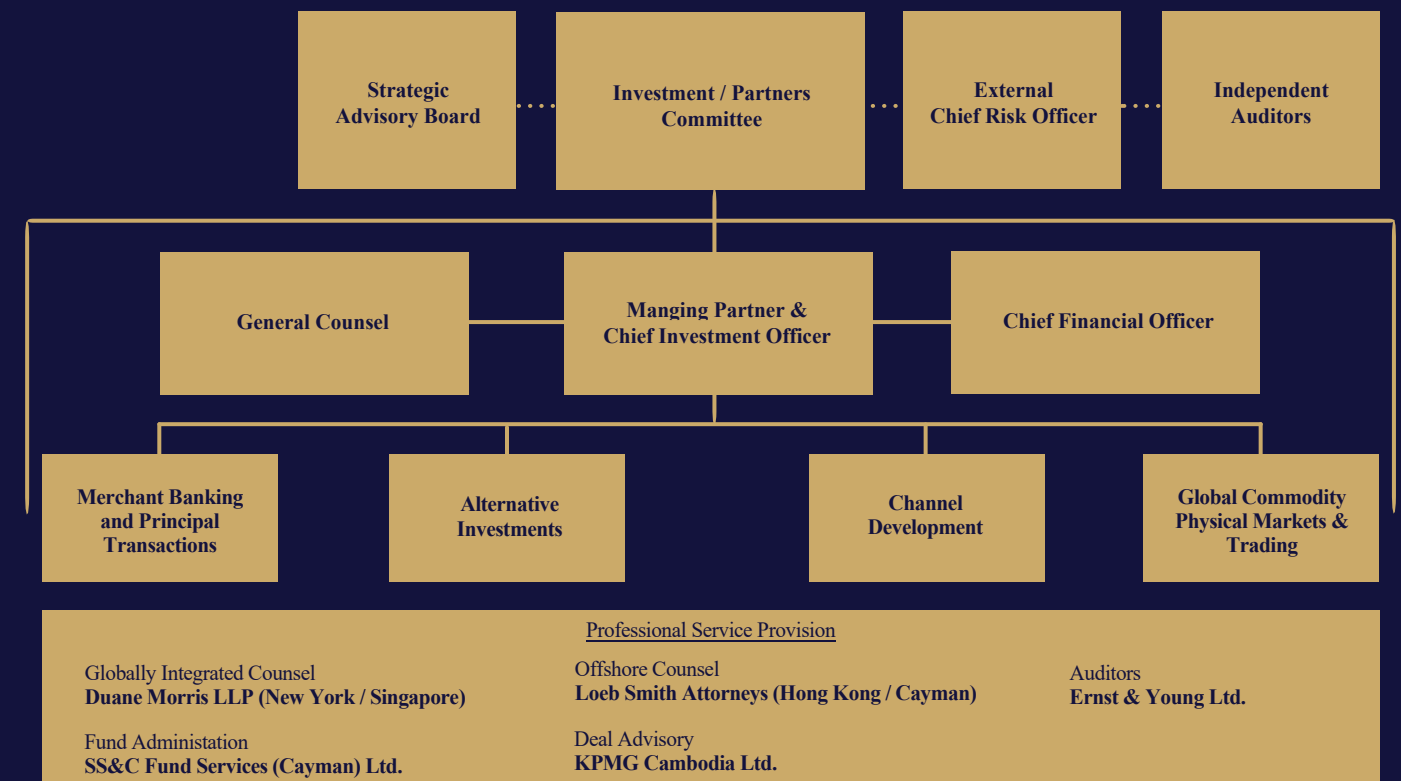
Strategic Advisory Board

Investment / Partners Committee

External Chief Risk Officer

Independent Auditors

General Counsel

Manging Partner & Chief Investment Officer

Chief Financial Officer

Merchant Banking and Principal Transactions

Alternative Investments

Channel Development

Global Commodity Physical Markets & Trading

Professional Service Provision

Globally Integrated Counsel
Duane Morris LLP (New York / Singapore)

Offshore Counsel
Loeb Smith Attorneys (Hong Kong / Cayman)

Auditors
Ernst & Young Ltd.

Fund Administation
SS&C Fund Services (Cayman) Ltd.

Deal Advisory
KPMG Cambodia Ltd.